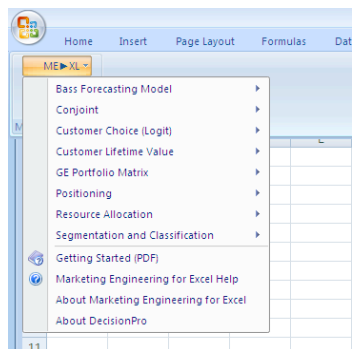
Home Insert Page Layout Formulas Dat

ME▶XL

Bass Forecasting Model
Conjoint
Customer Choice (Logit)
Customer Lifetime Value
GE Portfolio Matrix
Positioning
Resource Allocation
Segmentation and Classification
Getting Started (PDF)
Marketing Engineering for Excel Help
About Marketing Engineering for Excel
About DecisionPro

11